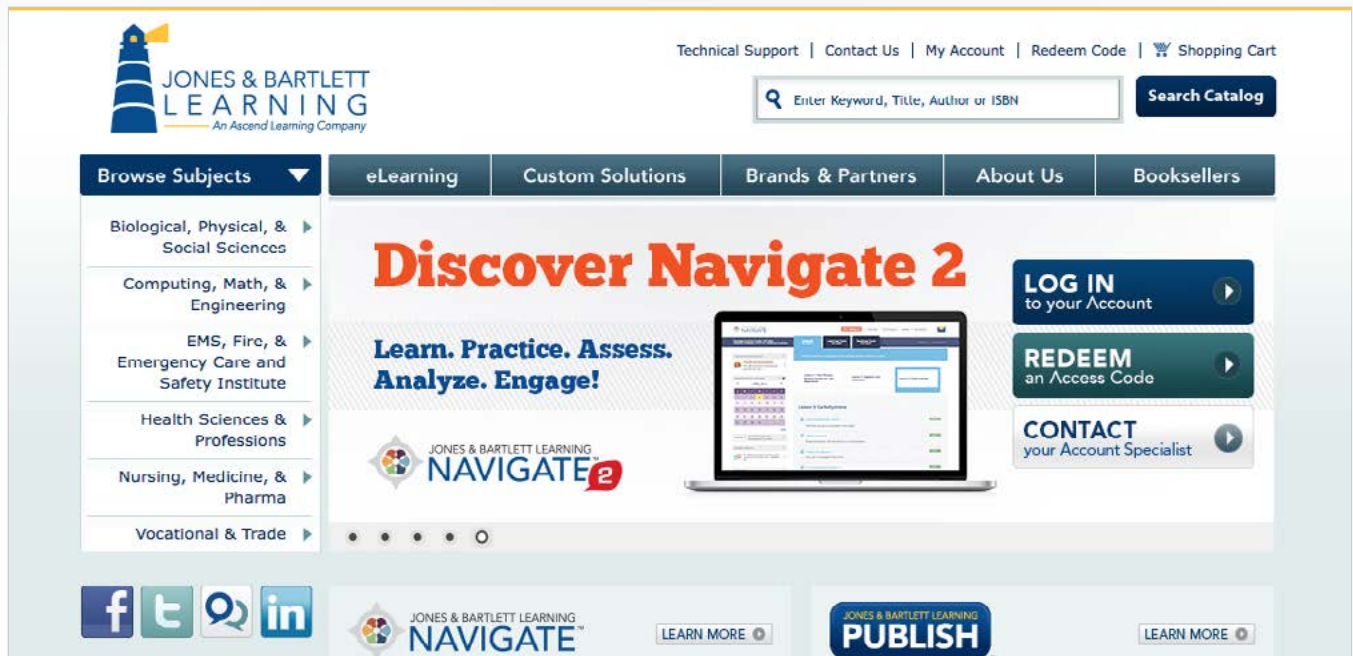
JONES & BARTLETT LEARNING
An Ascend Learning Company

Technical Support | Contact Us | My Account | Redeem Code | Shopping Cart

Enter Keyword, Title, Author or ISBN

Search Catalog

Browse Subjects

eLearning

Custom Solutions

Brands & Partners

About Us

Booksellers

Biological, Physical, & Social Sciences

Computing, Math, & Engineering

EMS, Fire, & Emergency Care and Safety Institute

Health Sciences & Professions

Nursing, Medicine, & Pharma

Vocational & Trade

Discover Navigate 2

Learn. Practice. Assess. Analyze. Engage!

JONES & BARTLETT LEARNING NAVIGATE 2

LOG IN to your Account

REDEEM an Access Code

CONTACT your Account Specialist

JONES & BARTLETT LEARNING NAVIGATE

LEARN MORE

JONES & BARTLETT LEARNING PUBLISH

LEARN MORE